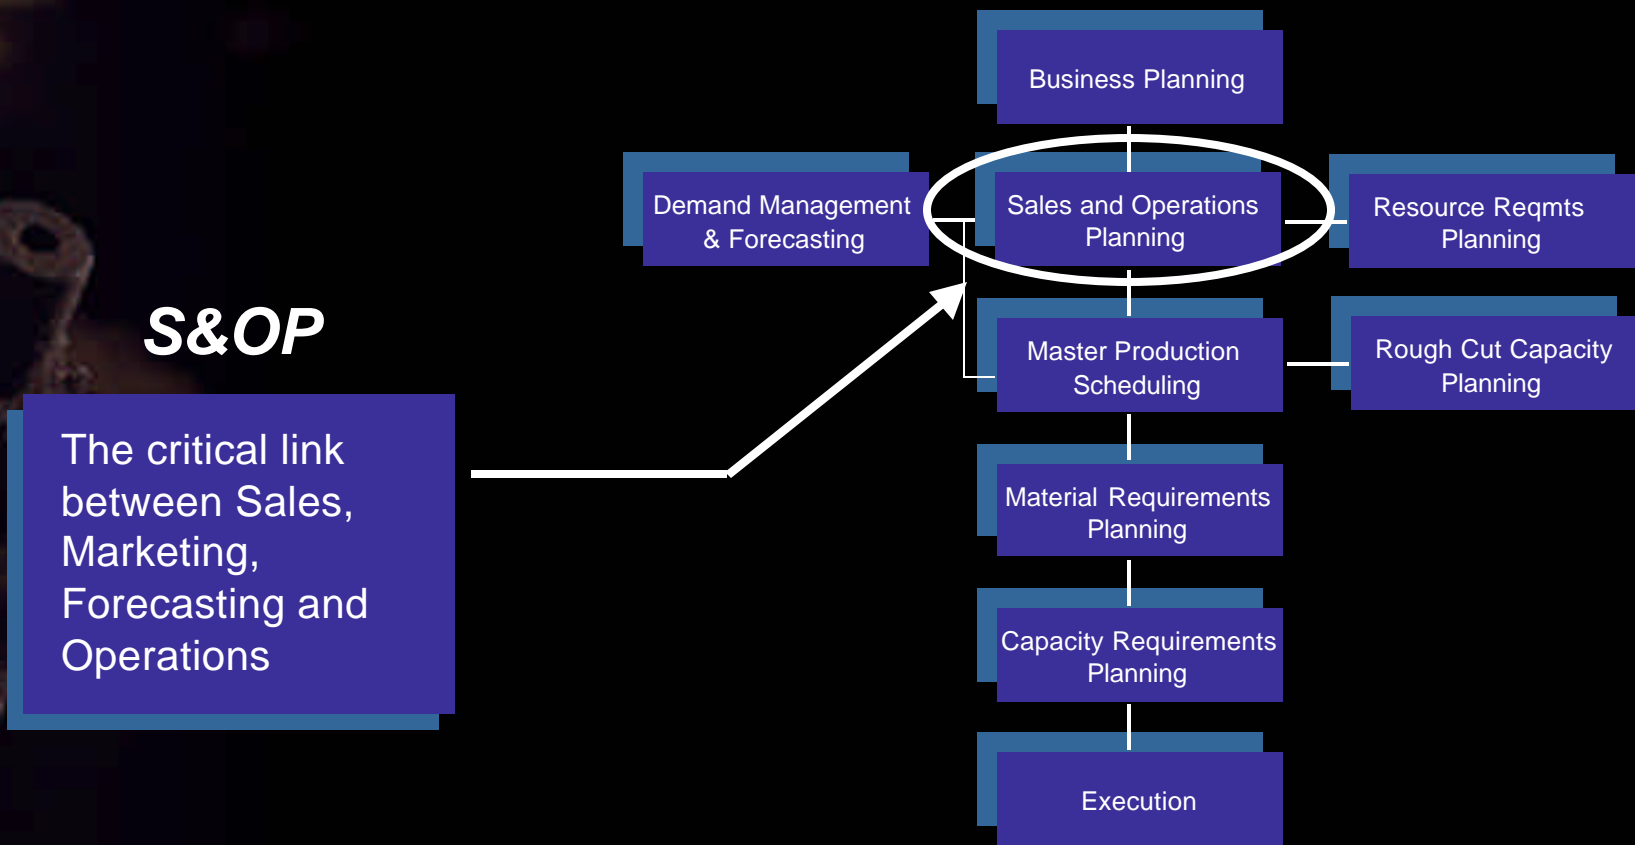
S&OP

The critical link between Sales, Marketing, Forecasting and Operations

Business Planning

Demand Management & Forecasting

Sales and Operations Planning

Resource Reqmts Planning

Master Production Scheduling

Rough Cut Capacity Planning

Material Requirements Planning

Capacity Requirements Planning

Execution